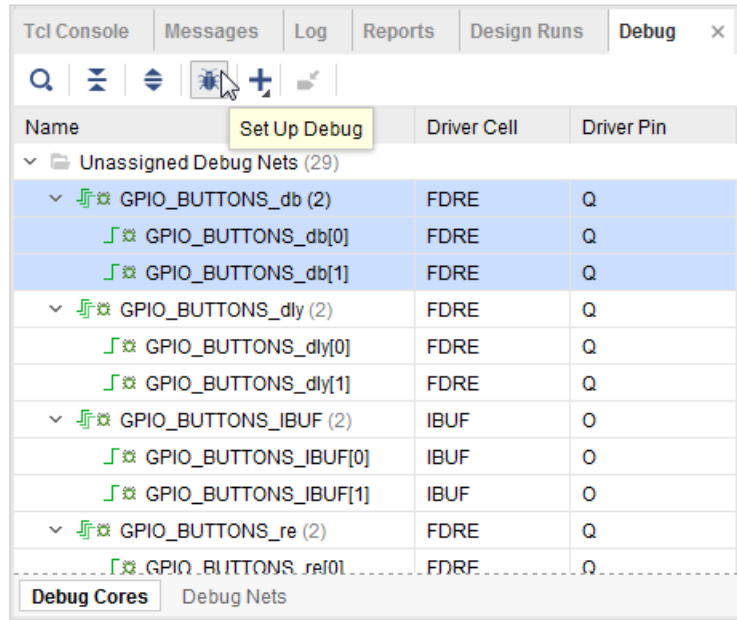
Tcl Console | Messages | Log | Reports | Design Runs | Debug ×

Set Up Debug

| Name | Driver Cell | Driver Pin |
|---|---|---|
| Unassigned Debug Nets (29) | | |
| GPIO_BUTTONS_db (2) | FDRE | Q |
| GPIO_BUTTONS_db[0] | FDRE | Q |
| GPIO_BUTTONS_db[1] | FDRE | Q |
| GPIO_BUTTONS_dly (2) | FDRE | Q |
| GPIO_BUTTONS_dly[0] | FDRE | Q |
| GPIO_BUTTONS_dly[1] | FDRE | Q |
| GPIO_BUTTONS_IBUF (2) | IBUF | O |
| GPIO_BUTTONS_IBUF[0] | IBUF | O |
| GPIO_BUTTONS_IBUF[1] | IBUF | O |
| GPIO_BUTTONS_re (2) | FDRE | Q |
| GPIO_BUTTONS_re[0] | FDRE | Q |

Debug Cores | Debug Nets